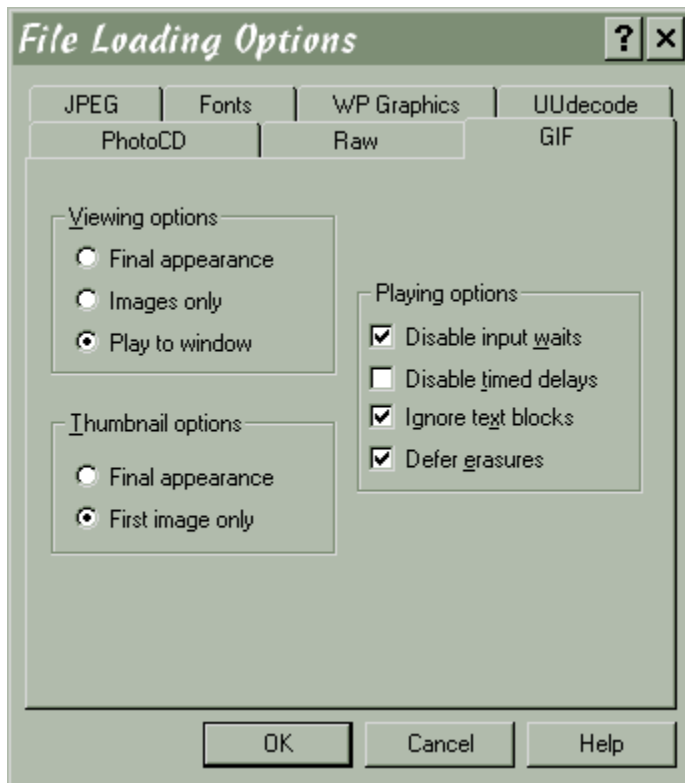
File Loading Options

?
×

JPEG
Fonts
WP Graphics
UUdecode
PhotoCD
Raw
GIF

Viewing options
Final appearance
Images only
Play to window

Thumbnail options
Final appearance
First image only

Playing options
Disable input waits
Disable timed delays
Ignore text blocks
Defer erasures

OK
Cancel
Help